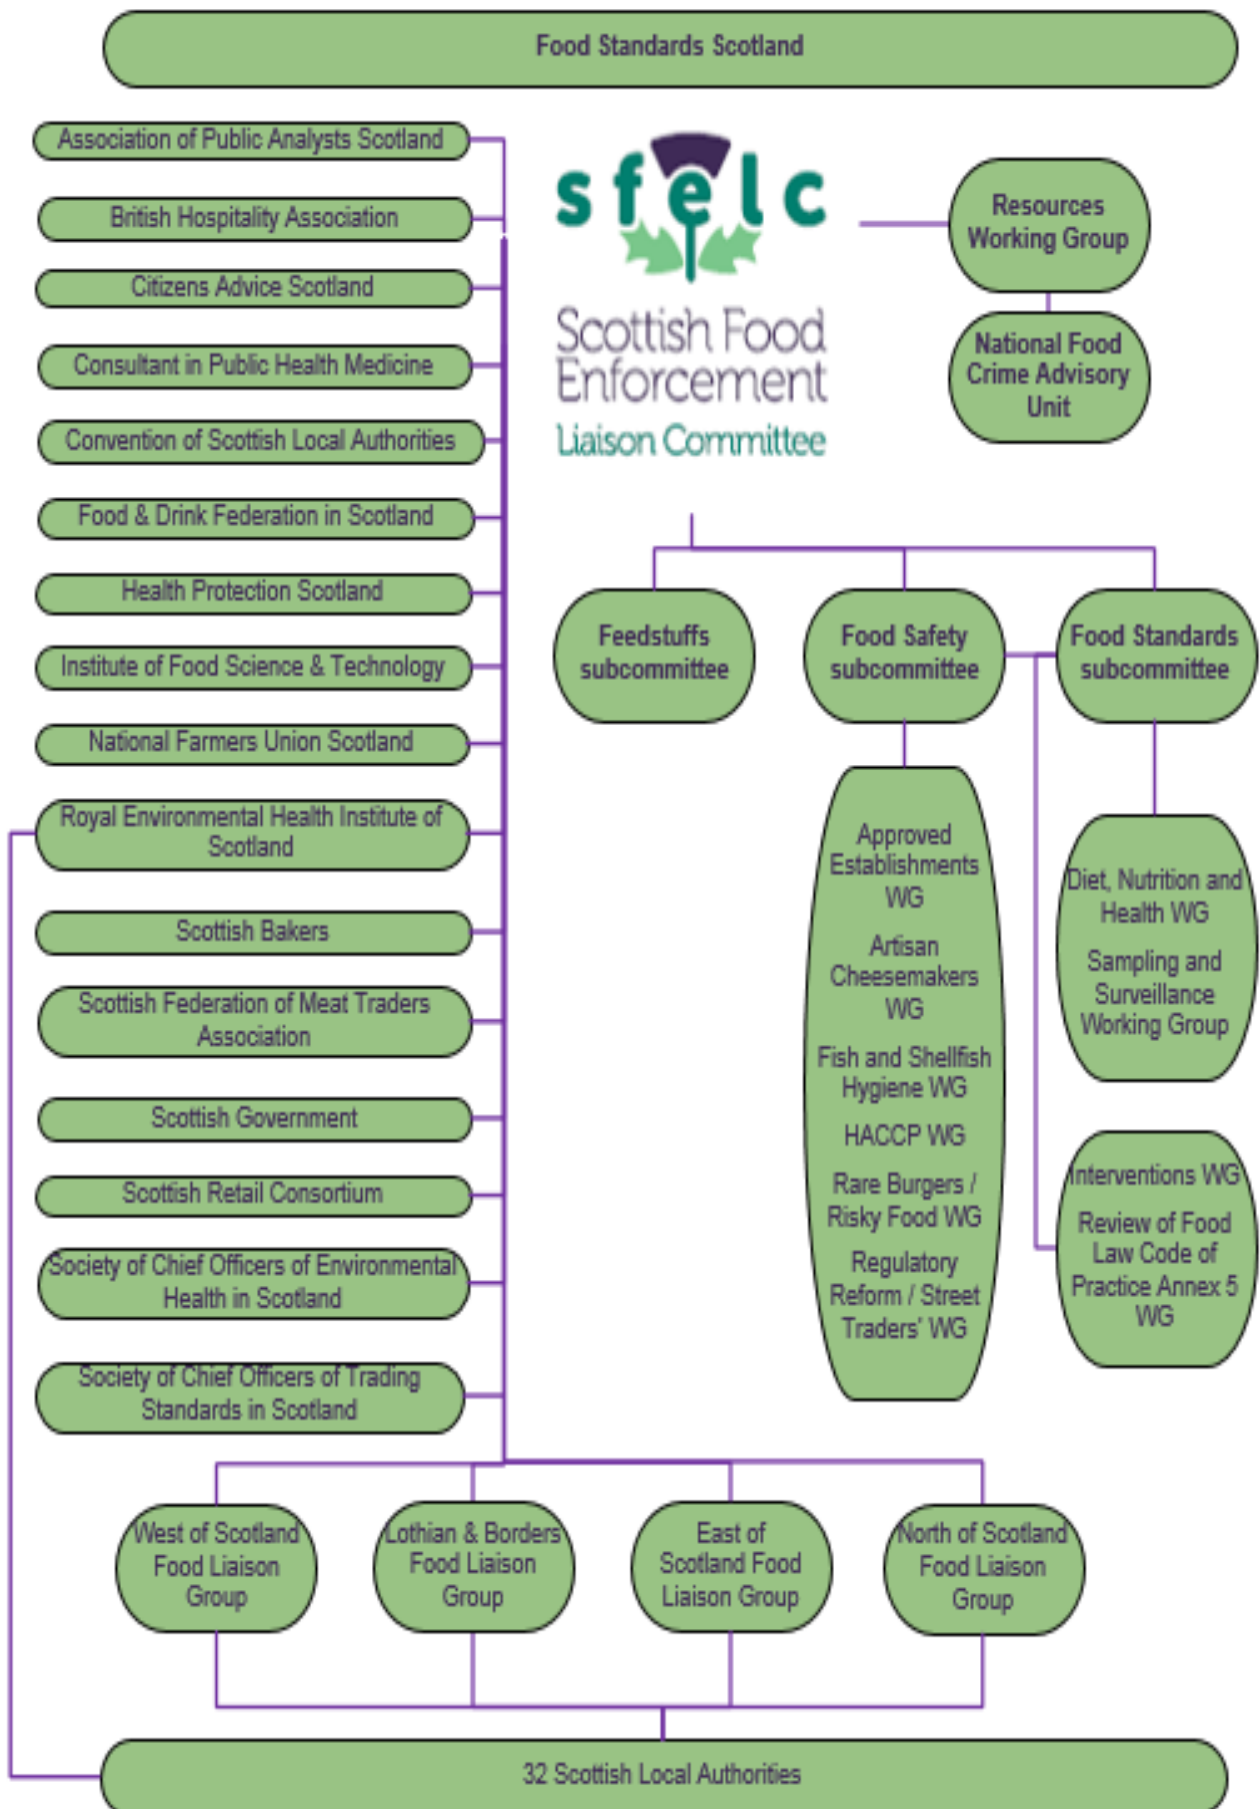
Food Standards Scotland

Association of Public Analysts Scotland

British Hospitality Association

Citizens Advice Scotland

Consultant in Public Health Medicine

Convention of Scottish Local Authorities

Food & Drink Federation in Scotland

Health Protection Scotland

Institute of Food Science & Technology

National Farmers Union Scotland

Royal Environmental Health Institute of Scotland

Scottish Bakers

Scottish Federation of Meat Traders Association

Scottish Government

Scottish Retail Consortium

Society of Chief Officers of Environmental Health in Scotland

Society of Chief Officers of Trading Standards in Scotland

sfelc
Scottish Food Enforcement Liaison Committee

Resources Working Group

National Food Crime Advisory Unit

Feedstuffs subcommittee

Food Safety subcommittee

Food Standards subcommittee

Approved Establishments WG
Artisan Cheesemakers WG
Fish and Shellfish Hygiene WG
HACCP WG
Rare Burgers / Risky Food WG
Regulatory Reform / Street Traders' WG

Diet, Nutrition and Health WG
Sampling and Surveillance Working Group

Interventions WG
Review of Food Law Code of Practice Annex 5 WG

West of Scotland Food Liaison Group

Lothian & Borders Food Liaison Group

East of Scotland Food Liaison Group

North of Scotland Food Liaison Group

32 Scottish Local Authorities